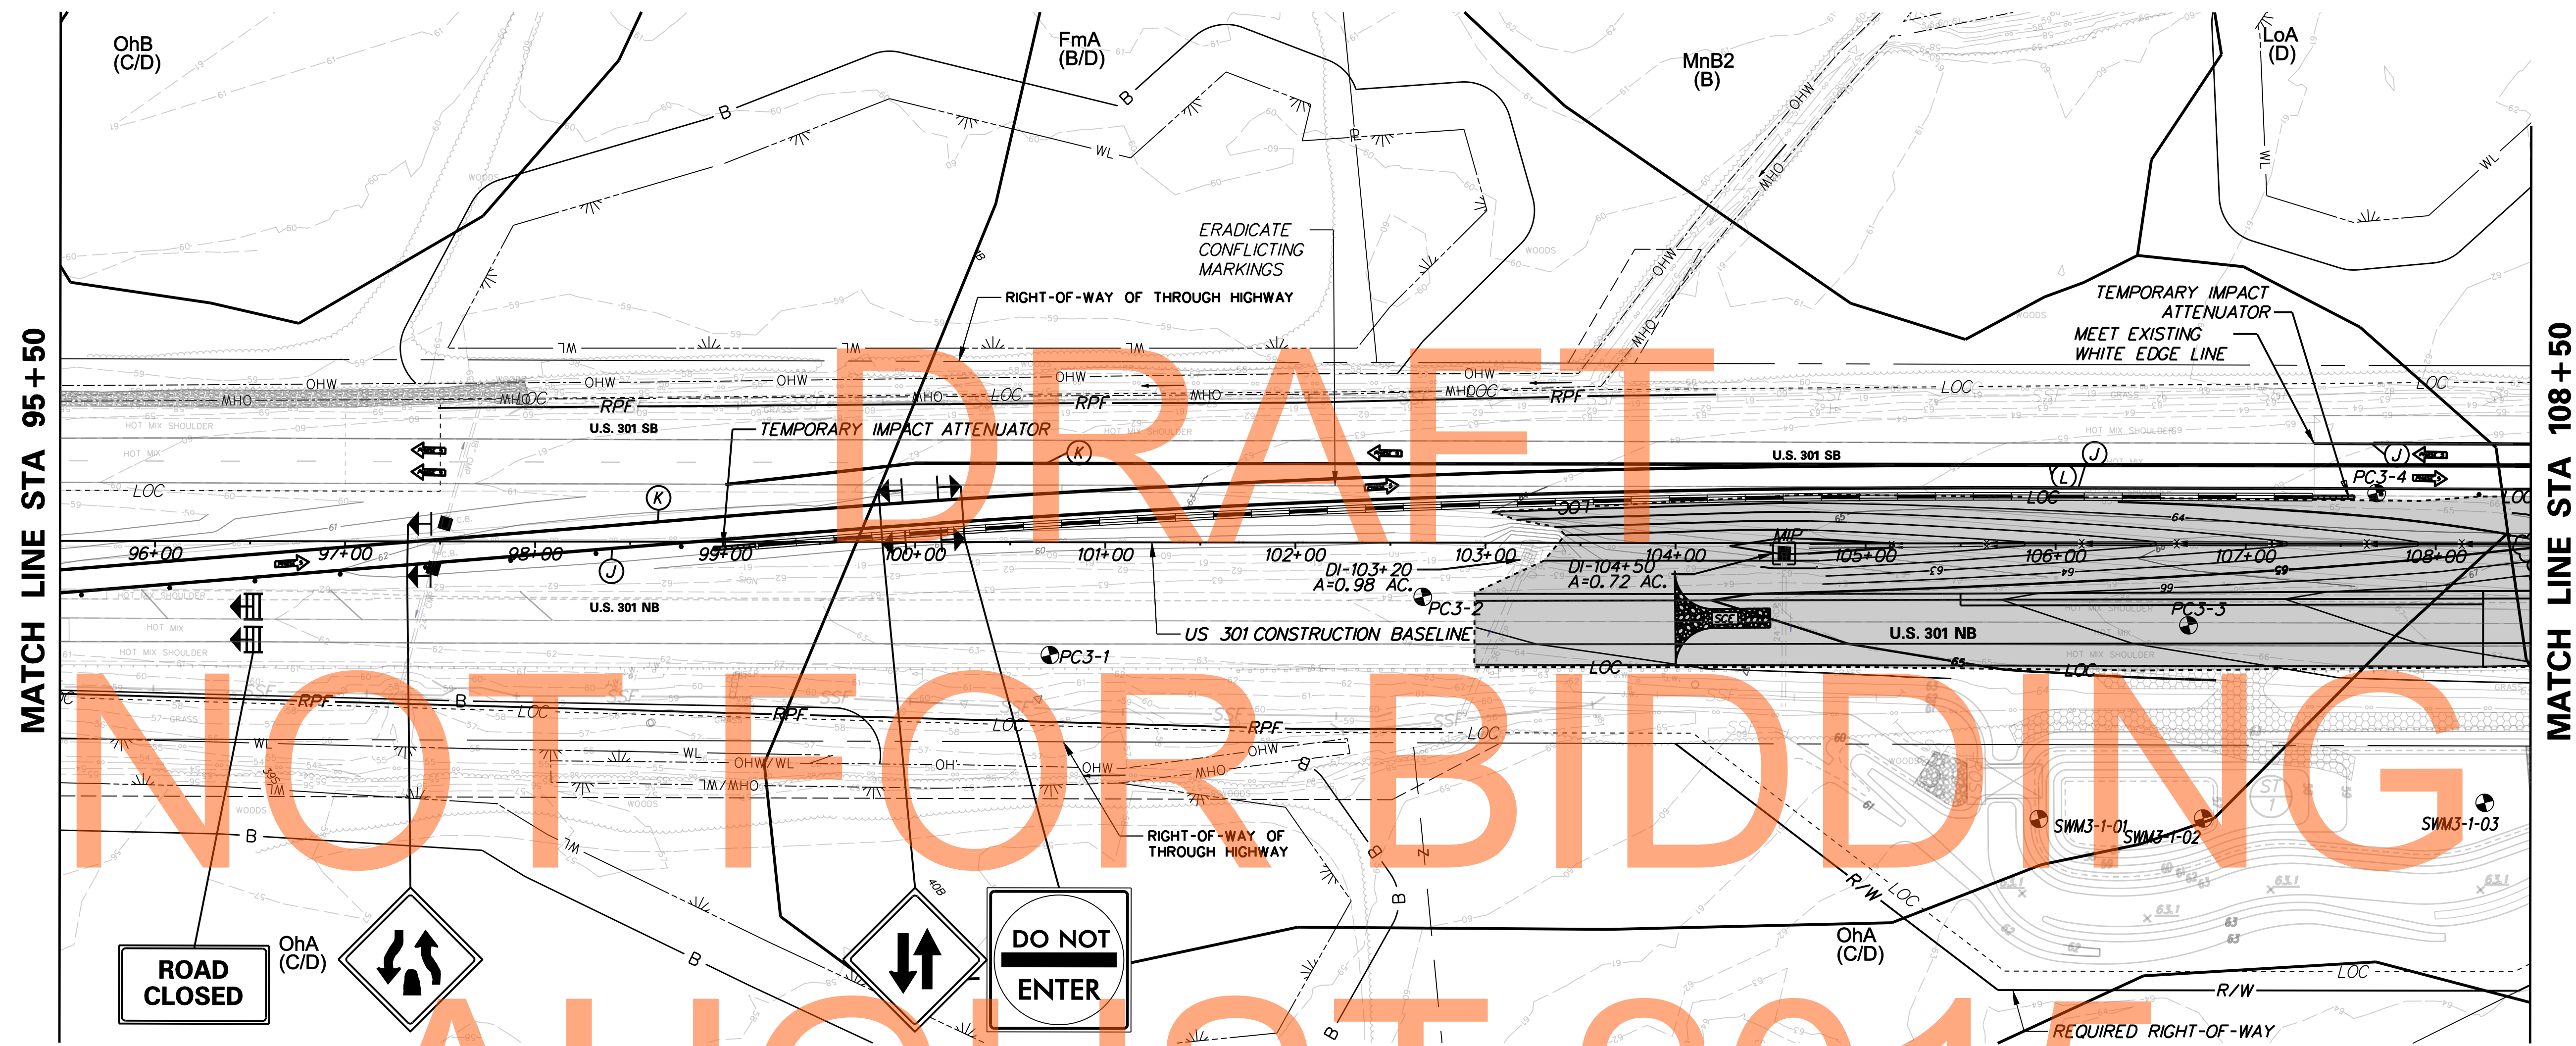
MATCH LINE STA 95+50

OhB
(C/D)

FmA
(B/D)

MnB2
(B)

LoA
(D)

ERADICATE
CONFLICTING
MARKINGS

RIGHT-OF-WAY OF THROUGH HIGHWAY

TEMPORARY IMPACT
ATTENUATOR

MEET EXISTING
WHITE EDGE LINE

DRAFT

OHW
MHO
LOC
RPF
U.S. 301 SB
TEMPORARY IMPACT ATTENUATOR
HOT MIX SHOULDER
K
J
L
U.S. 301 SB
PC3-4
301
96+00
97+00
98+00
99+00
100+00
101+00
102+00
103+00
104+00
105+00
106+00
107+00
108+00
DI-103+20
A=0.98 AC.
DI-104+50
A=0.72 AC.
MIP
PC3-2
PC3-3
U.S. 301 NB
U.S. 301 NB
US 301 CONSTRUCTION BASELINE
PC3-1
SCE

NOT FOR BIDDING

RPF
LOC
WL
OHW/WL
WL/MHO
RIGHT-OF-WAY OF
THROUGH HIGHWAY
SWM3-1-01
SWM3-1-02
SWM3-1-03
R/W
LOC

ROAD
CLOSED

OhA
(C/D)

DO NOT
ENTER

OhA
(C/D)

REQUIRED RIGHT-OF-WAY

MATCH LINE STA 108+50